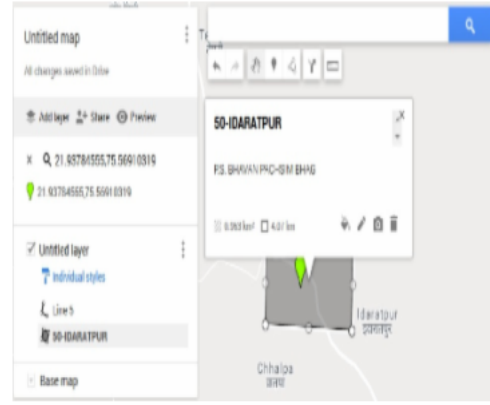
Untitled map

All changes saved in Drive

Add layer   Share   Preview

× 21.93784555,75.56910319

21.93784555,75.56910319

Untitled layer

Individual styles

Line 5

50-IDARATPUR

Base map

50-IDARATPUR

P.S. BHAVAN PKG-ISM BHAG

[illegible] km²   4.07 km

Idaratpur
इदरतपुर

Chhalpa
छालपा